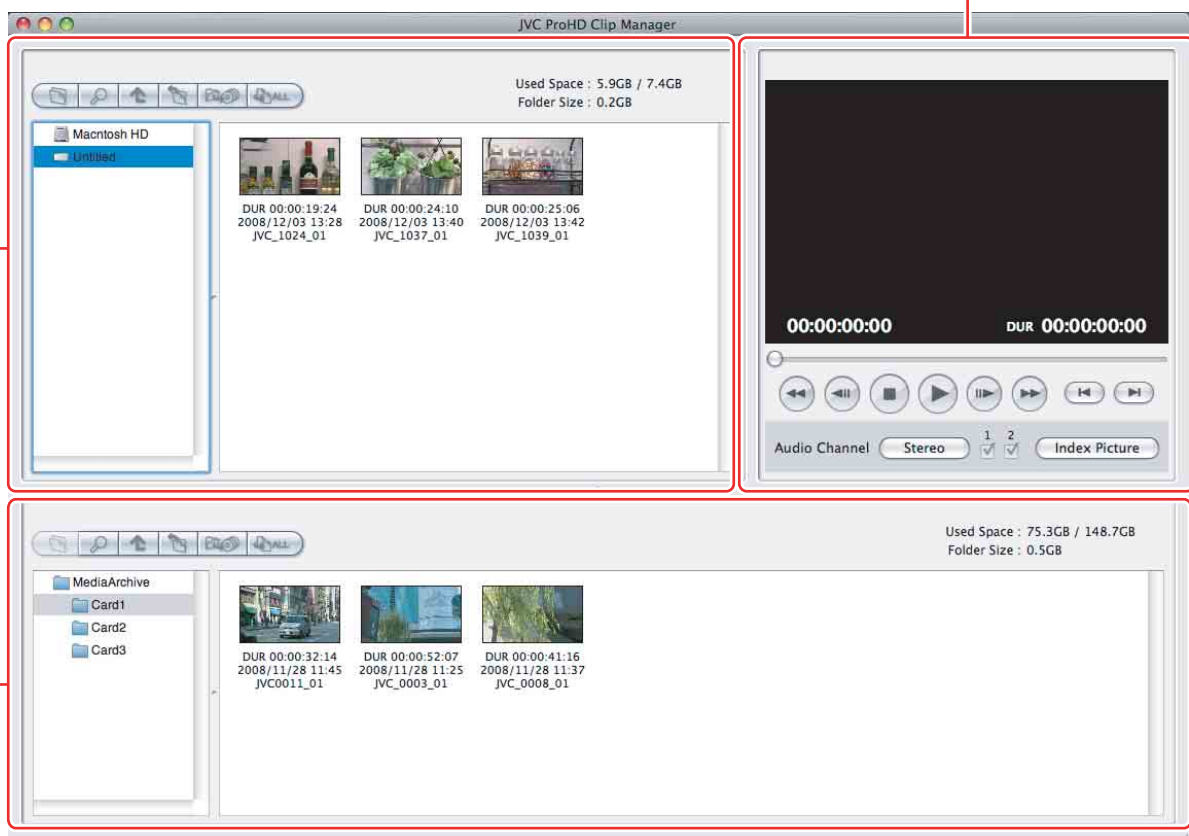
JVC ProHD Clip Manager

Used Space : 5.9GB / 7.4GB
Folder Size : 0.2GB

Macntosh HD
Untitled

DUR 00:00:19:24
2008/12/03 13:28
JVC_1024_01

DUR 00:00:24:10
2008/12/03 13:40
JVC_1037_01

DUR 00:00:25:06
2008/12/03 13:42
JVC_1039_01

00:00:00:00
DUR 00:00:00:00

Audio Channel
Stereo
1 2
Index Picture

Used Space : 75.3GB / 148.7GB
Folder Size : 0.5GB

MediaArchive
Card1
Card2
Card3

DUR 00:00:32:14
2008/11/28 11:45
JVC0011_01

DUR 00:00:52:07
2008/11/28 11:25
JVC_0003_01

DUR 00:00:41:16
2008/11/28 11:37
JVC_0008_01